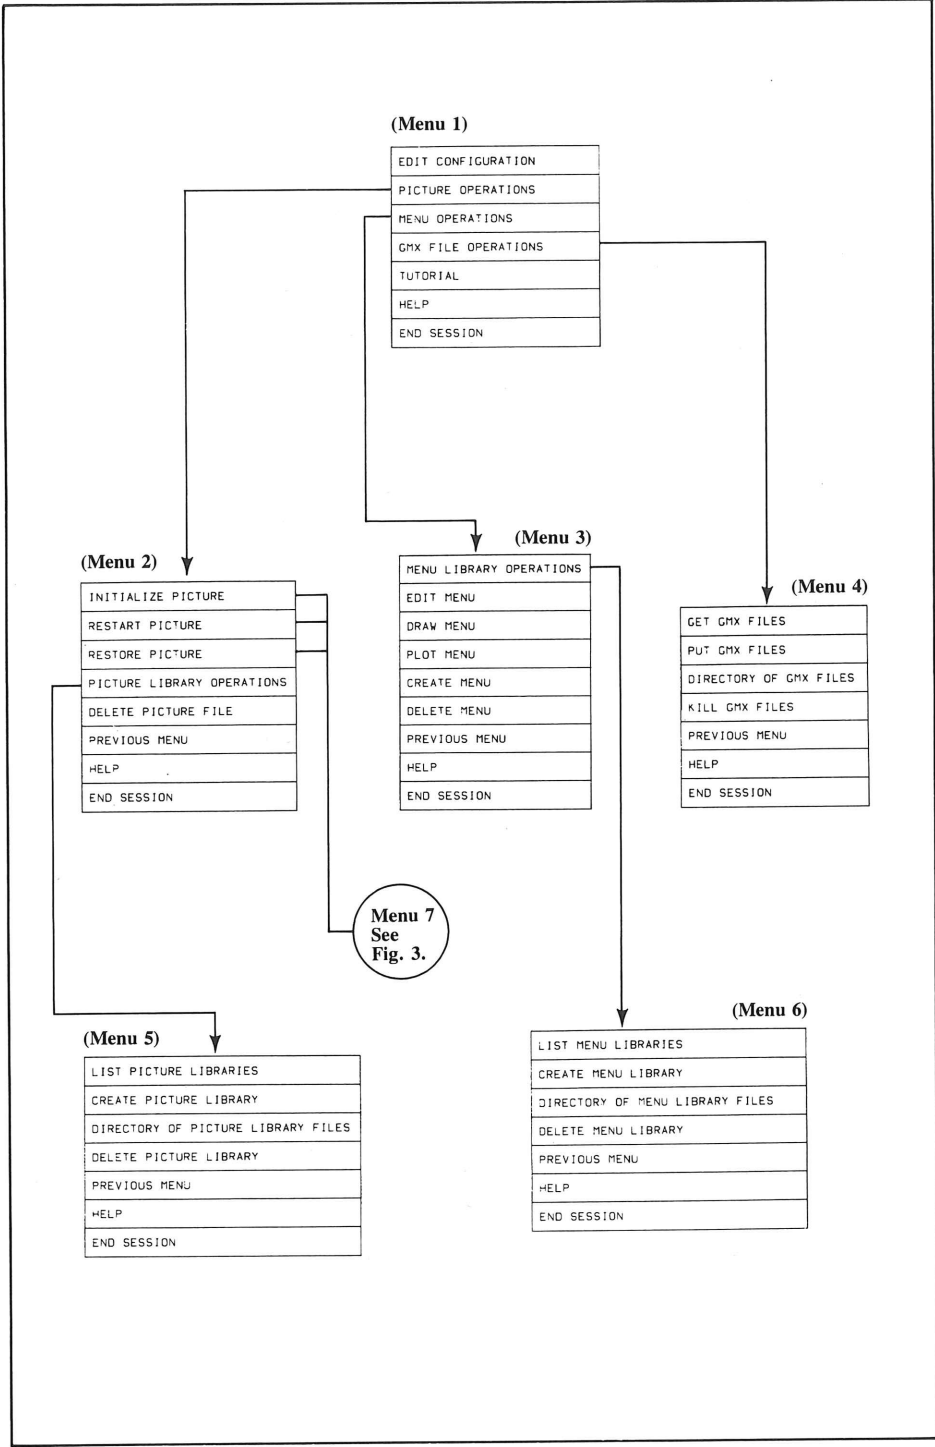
(Menu 1)

| EDIT CONFIGURATION |
|---|
| PICTURE OPERATIONS |
| MENU OPERATIONS |
| GMX FILE OPERATIONS |
| TUTORIAL |
| HELP |
| END SESSION |

(Menu 2)

| INITIALIZE PICTURE |
|---|
| RESTART PICTURE |
| RESTORE PICTURE |
| PICTURE LIBRARY OPERATIONS |
| DELETE PICTURE FILE |
| PREVIOUS MENU |
| HELP |
| END SESSION |

(Menu 3)

| MENU LIBRARY OPERATIONS |
|---|
| EDIT MENU |
| DRAW MENU |
| PLOT MENU |
| CREATE MENU |
| DELETE MENU |
| PREVIOUS MENU |
| HELP |
| END SESSION |

(Menu 4)

| GET GMX FILES |
|---|
| PUT GMX FILES |
| DIRECTORY OF GMX FILES |
| KILL GMX FILES |
| PREVIOUS MENU |
| HELP |
| END SESSION |

Menu 7 See Fig. 3.

(Menu 5)

| LIST PICTURE LIBRARIES |
|---|
| CREATE PICTURE LIBRARY |
| DIRECTORY OF PICTURE LIBRARY FILES |
| DELETE PICTURE LIBRARY |
| PREVIOUS MENU |
| HELP |
| END SESSION |

(Menu 6)

| LIST MENU LIBRARIES |
|---|
| CREATE MENU LIBRARY |
| DIRECTORY OF MENU LIBRARY FILES |
| DELETE MENU LIBRARY |
| PREVIOUS MENU |
| HELP |
| END SESSION |